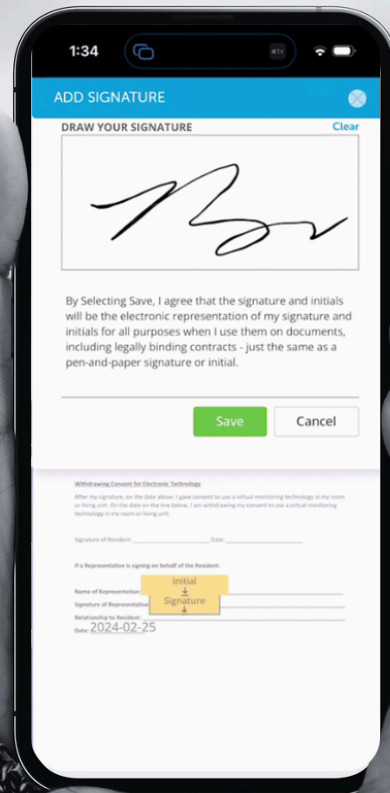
1:34

ADD SIGNATURE

DRAW YOUR SIGNATURE

Clear

By Selecting Save, I agree that the signature and initials will be the electronic representation of my signature and initials for all purposes when I use them on documents, including legally binding contracts - just the same as a pen-and-paper signature or initial.

Save

Cancel

Withdrawing Consent for Electronic Technology

After my signature, on the date above, I gave consent to use a virtual monitoring technology in my room or living unit. On the date on the line below, I am withdrawing my consent to use a virtual monitoring technology in my room or living unit.

Signature of Resident: ____________ Date: ____________

If a Representative is signing on behalf of the Resident:

Name of Representative:

Initial

Signature of Representative

Signature

Relationship to Resident:

Date: 2024-02-25